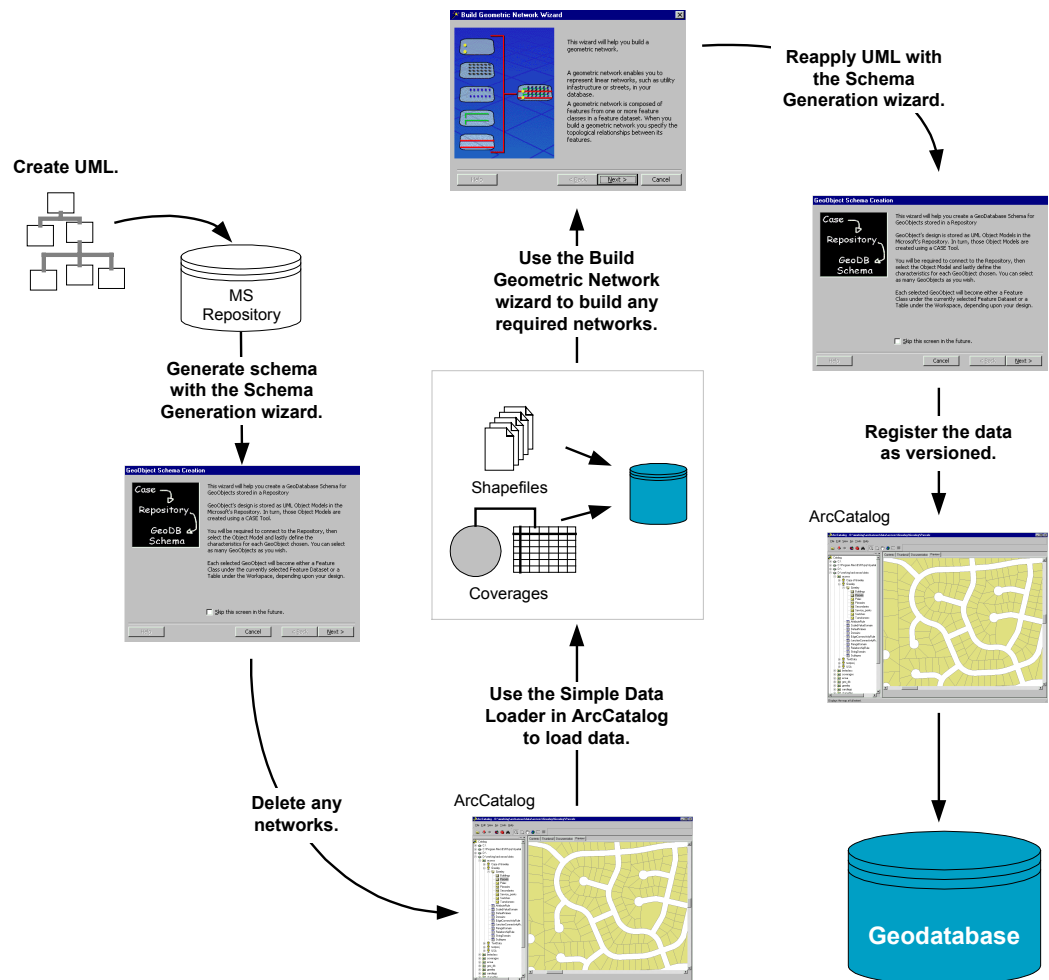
Create UML.

MS Repository

Generate schema with the Schema Generation wizard.

GeoObject Schema Creation

Case
Repository
GeoDB Schema

This wizard will help you create a GeoDatabase Schema for GeoObjects stored in a Repository

GeoObject's design is stored as UML Object Models in the Microsoft's Repository. In turn, those Object Models are created using a CASE Tool.

You will be required to connect to the Repository, then select the Object Model and lastly define the characteristics for each GeoObject chosen. You can select as many GeoObjects as you wish.

Each selected GeoObject will become either a Feature Class under the currently selected Feature Dataset or a Table under the Workspace, depending upon your design.

Skip this screen in the future.

Help | < Back | Cancel | Next >

Delete any networks.

Build Geometric Network Wizard

This wizard will help you build a geometric network.

A geometric network enables you to represent linear networks, such as utility infrastructure or streets, in your database.

A geometric network is composed of features from one or more feature classes in a feature dataset. When you build a geometric network you specify the topological relationships between its features.

Help | < Back | Next > | Cancel

Use the Build Geometric Network wizard to build any required networks.

Shapefiles

Coverages

Use the Simple Data Loader in ArcCatalog to load data.

ArcCatalog

Reapply UML with the Schema Generation wizard.

GeoObject Schema Creation

Case
Repository
GeoDB Schema

This wizard will help you create a GeoDatabase Schema for GeoObjects stored in a Repository

GeoObject's design is stored as UML Object Models in the Microsoft's Repository. In turn, those Object Models are created using a CASE Tool.

You will be required to connect to the Repository, then select the Object Model and lastly define the characteristics for each GeoObject chosen. You can select as many GeoObjects as you wish.

Each selected GeoObject will become either a Feature Class under the currently selected Feature Dataset or a Table under the Workspace, depending upon your design.

Skip this screen in the future.

Help | Cancel | < Back | Next >

Register the data as versioned.

ArcCatalog

Geodatabase